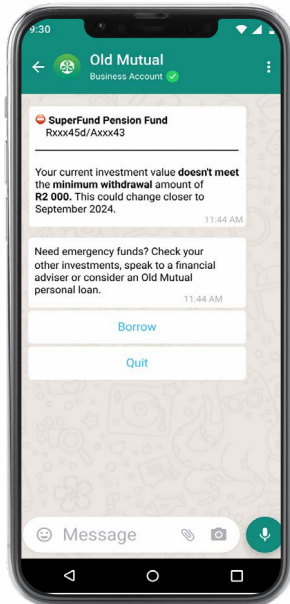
9:30

Old Mutual
Business Account

SuperFund Pension Fund
Rxxx45d/Axxx43

Your current investment value **doesn't meet** the **minimum withdrawal** amount of **R2 000.** This could change closer to September 2024.
11:44 AM

Need emergency funds? Check your other investments, speak to a financial adviser or consider an Old Mutual personal loan.
11:44 AM

Borrow

Quit

Message